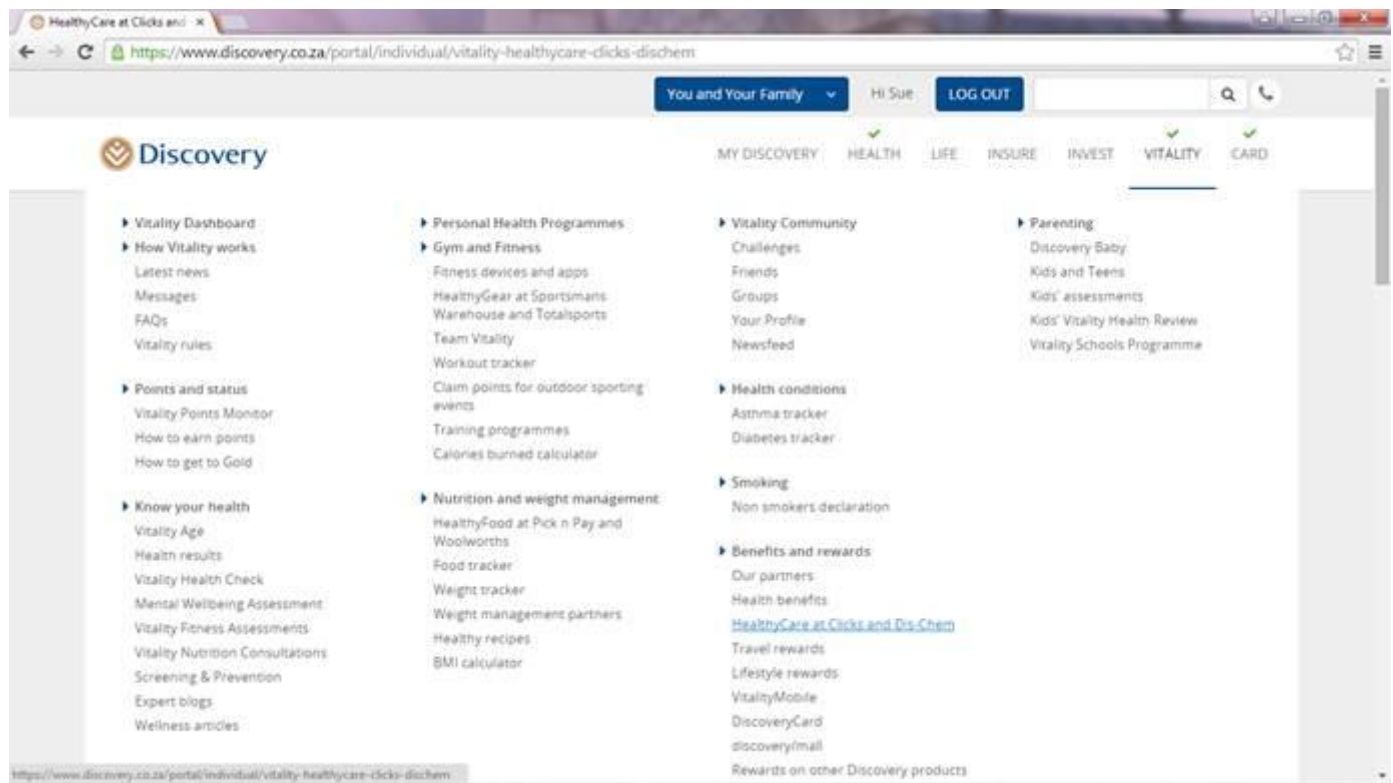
HealthyCare at Clicks and ×

https://www.discovery.co.za/portal/individual/vitality-healthycare-clicks-dischem

You and Your Family Hi Sue LOG OUT

Discovery

MY DISCOVERY HEALTH LIFE INSURE INVEST VITALITY CARD

Vitality Dashboard
How Vitality works
Latest news
Messages
FAQs
Vitality rules

Points and status
Vitality Points Monitor
How to earn points
How to get to Gold

Know your health
Vitality Age
Health results
Vitality Health Check
Mental Wellbeing Assessment
Vitality Fitness Assessments
Vitality Nutrition Consultations
Screening & Prevention
Expert blogs
Wellness articles

Personal Health Programmes
Gym and Fitness
Fitness devices and apps
HealthyGear at Sportsmans Warehouse and Totalsports
Team Vitality
Workout tracker
Claim points for outdoor sporting events
Training programmes
Calories burned calculator

Nutrition and weight management
HealthyFood at Pick n Pay and Woolworths
Food tracker
Weight tracker
Weight management partners
Healthy recipes
BMI calculator

Vitality Community
Challenges
Friends
Groups
Your Profile
Newsfeed

Health conditions
Asthma tracker
Diabetes tracker

Smoking
Non smokers declaration

Benefits and rewards
Our partners
Health benefits
HealthyCare at Clicks and Dis-Chem
Travel rewards
Lifestyle rewards
VitalityMobile
DiscoveryCard
discovery/mall
Rewards on other Discovery products

Parenting
Discovery Baby
Kids and Teens
Kids' assessments
Kids' Vitality Health Review
Vitality Schools Programme

https://www.discovery.co.za/portal/individual/vitality-healthycare-clicks-dischem